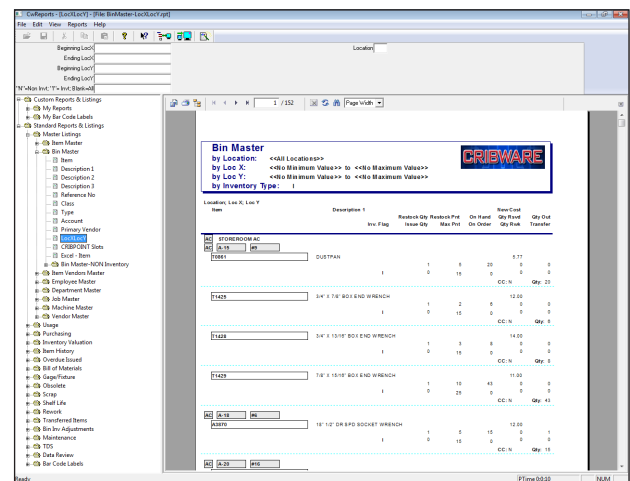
CwReports - [LocXLocY] - [File: BinMaster-LocXLocY.rpt]
File Edit View Reports Help

Beginning LocX
Ending LocX
Beginning LocY
Ending LocY
"N"=Non Invt; "I"= Invt; Blank=All
Location

Custom Reports & Listings
My Reports
My Bar Code Labels
Standard Reports & Listings
Master Listings
Item Master
Bin Master
Item
Description 1
Description 2
Description 3
Reference No
Class
Type
Account
Primary Vendor
LocXLocY
CRIBPOINT Slots
Excel - Item
Bin Master--NON Inventory
Item Vendors Master
Employee Master
Department Master
Job Master
Machine Master
Vendor Master
Usage
Purchasing
Inventory Valuation
Item History
Overdue Issued
Bill of Materials
Gage/Fixture
Obsolete
Scrap
Shelf Life
Rework
Transferred Items
Bin Inv Adjustments
Maintenance
TDS
Data Review
Bar Code Labels

1 / 152 Page Width

Bin Master
by Location: <<All Locations>>
by Loc X: <<No Minimum Value>> to <<No Maximum Value>>
by Loc Y: <<No Minimum Value>> to <<No Maximum Value>>
by Inventory Type: I

CRIBWARE

Location; Loc X; Loc Y
Item Description 1
Inv. Flag Restock Qty Issue Qty Restock Pnt Max Pnt On Hand On Order New Cost Qty Rsvd Qty Rwk Qty Out Transfer

AC STOREROOM AC
AC A-15 #5
T0061 DUSTPAN
I 1 0 5 15 20 0 5.77 0 0 0 0
CC: N Qty: 20

T1425 3/4" X 7/8" BOX END WRENCH
I 1 0 2 15 6 0 12.00 0 0 0 0
CC: N Qty: 6

T1428 3/4" X 13/16" BOX END WRENCH
I 1 0 3 15 8 0 14.00 0 0 0 0
CC: N Qty: 8

T1429 7/8" X 15/16" BOX END WRENCH
I 1 0 10 25 43 0 11.00 0 0 0 0
CC: N Qty: 43

AC A-18 #6
A3570 18" 1/2" DR SPD SOCKET WRENCH
I 1 0 5 15 15 0 12.00 0 0 1 0
CC: N Qty: 15

AC A-20 #16

Ready PTime 0:0:10 NUM